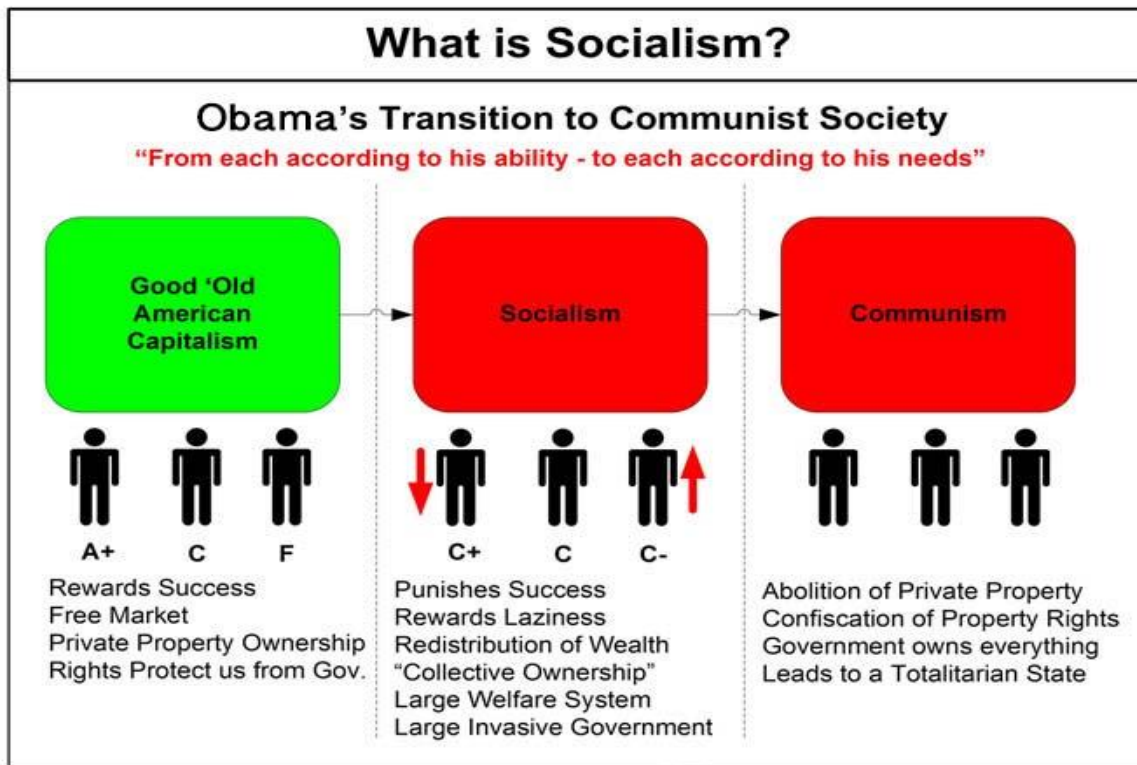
What is Socialism?

Obama's Transition to Communist Society

"From each according to his ability - to each according to his needs"

Good 'Old American Capitalism

Socialism

Communism

A+ C F

Rewards Success
Free Market
Private Property Ownership
Rights Protect us from Gov.

C+ C C-

Punishes Success
Rewards Laziness
Redistribution of Wealth
"Collective Ownership"
Large Welfare System
Large Invasive Government

Abolition of Private Property
Confiscation of Property Rights
Government owns everything
Leads to a Totalitarian State